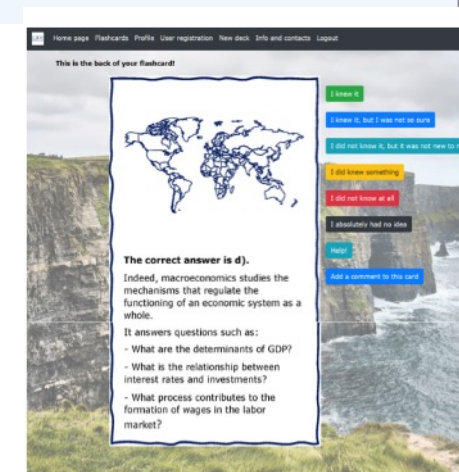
Home page Flashcards Profile User registration New deck Info and contacts Logout

This is the back of your flashcard!

The correct answer is d).

Indeed, macroeconomics studies the mechanisms that regulate the functioning of an economic system as a whole.

It answers questions such as:

- What are the determinants of GDP?

- What is the relationship between interest rates and investments?

- What process contributes to the formation of wages in the labor market?

I knew it

I knew it, but I was not so sure

I did not know it, but it was not new to m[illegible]

I did knew something

I did not know at all

I absolutely had no idea

Help!

Add a comment to this card